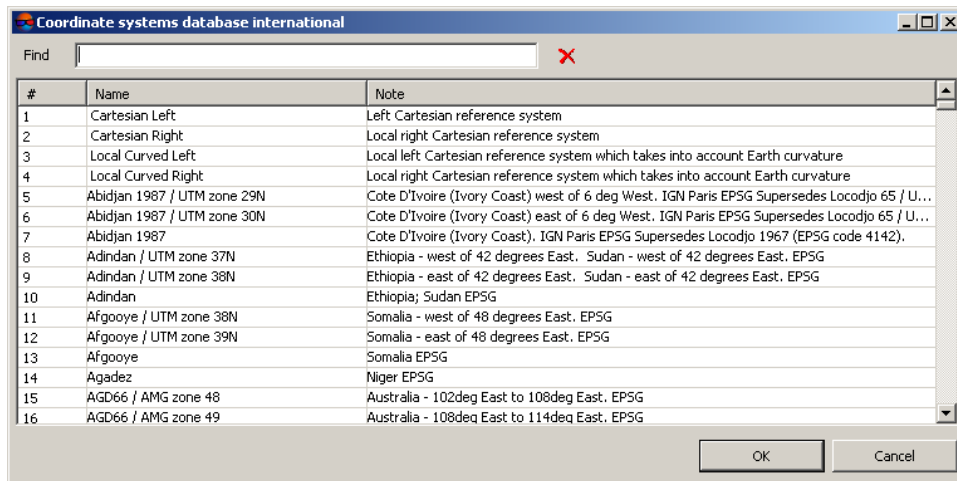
Coordinate systems database international

Find

| # | Name | Note |
|---|---|---|
| 1 | Cartesian Left | Left Cartesian reference system |
| 2 | Cartesian Right | Local right Cartesian reference system |
| 3 | Local Curved Left | Local left Cartesian reference system which takes into account Earth curvature |
| 4 | Local Curved Right | Local right Cartesian reference system which takes into account Earth curvature |
| 5 | Abidjan 1987 / UTM zone 29N | Cote D'Ivoire (Ivory Coast) west of 6 deg West. IGN Paris EPSG Supersedes Locodjo 65 / U... |
| 6 | Abidjan 1987 / UTM zone 30N | Cote D'Ivoire (Ivory Coast) east of 6 deg West. IGN Paris EPSG Supersedes Locodjo 65 / U... |
| 7 | Abidjan 1987 | Cote D'Ivoire (Ivory Coast). IGN Paris EPSG Supersedes Locodjo 1967 (EPSG code 4142). |
| 8 | Adindan / UTM zone 37N | Ethiopia - west of 42 degrees East. Sudan - west of 42 degrees East. EPSG |
| 9 | Adindan / UTM zone 38N | Ethiopia - east of 42 degrees East. Sudan - east of 42 degrees East. EPSG |
| 10 | Adindan | Ethiopia; Sudan EPSG |
| 11 | Afgooye / UTM zone 38N | Somalia - west of 48 degrees East. EPSG |
| 12 | Afgooye / UTM zone 39N | Somalia - east of 48 degrees East. EPSG |
| 13 | Afgooye | Somalia EPSG |
| 14 | Agadez | Niger EPSG |
| 15 | AGD66 / AMG zone 48 | Australia - 102deg East to 108deg East. EPSG |
| 16 | AGD66 / AMG zone 49 | Australia - 108deg East to 114deg East. EPSG |

OK Cancel